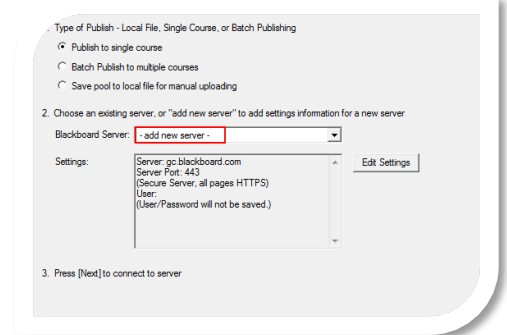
. Type of Publish - Local File, Single Course, or Batch Publishing

Publish to single course

Batch Publish to multiple courses

Save pool to local file for manual uploading

2. Choose an existing server, or "add new server" to add settings information for a new server

Blackboard Server: - add new server -

Settings:

Server: gc.blackboard.com
Server Port: 443
(Secure Server, all pages HTTPS)
User:
(User/Password will not be saved.)

Edit Settings

3. Press [Next] to connect to server